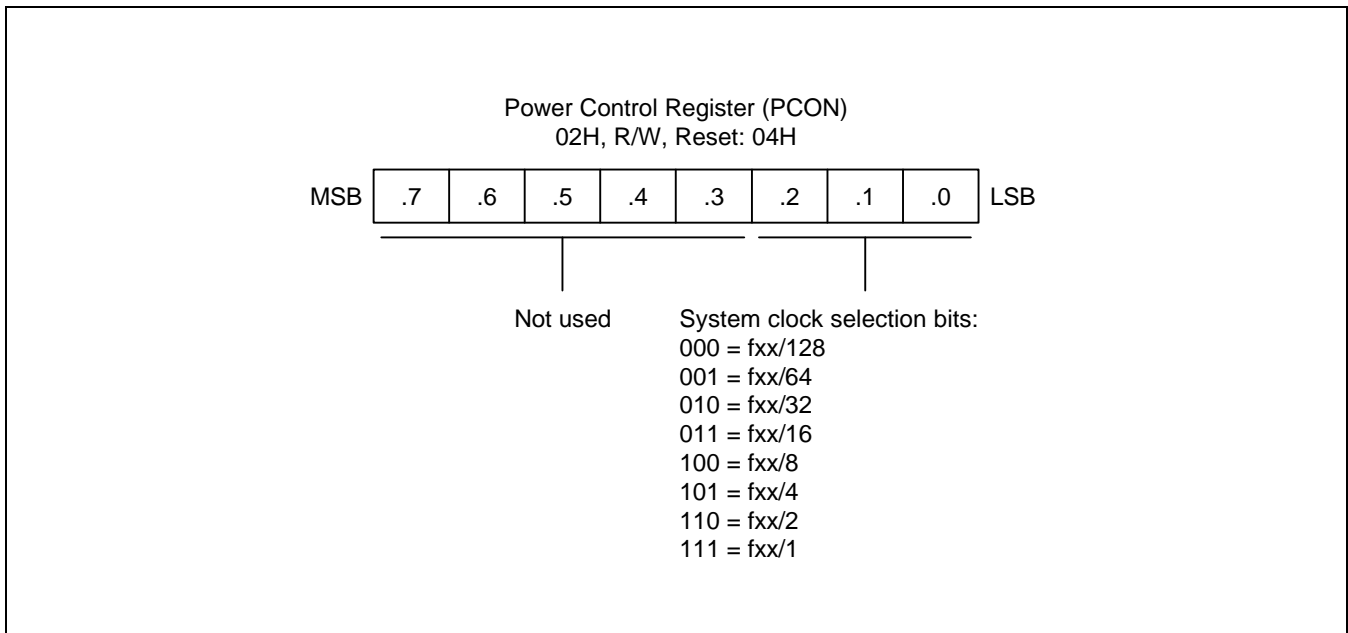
Power Control Register (PCON)
02H, R/W, Reset: 04H

| MSB | .7 | .6 | .5 | .4 | .3 | .2 | .1 | .0 | LSB |
|---|---|---|---|---|---|---|---|---|---|

Not used

System clock selection bits:
000 = fxx/128
001 = fxx/64
010 = fxx/32
011 = fxx/16
100 = fxx/8
101 = fxx/4
110 = fxx/2
111 = fxx/1